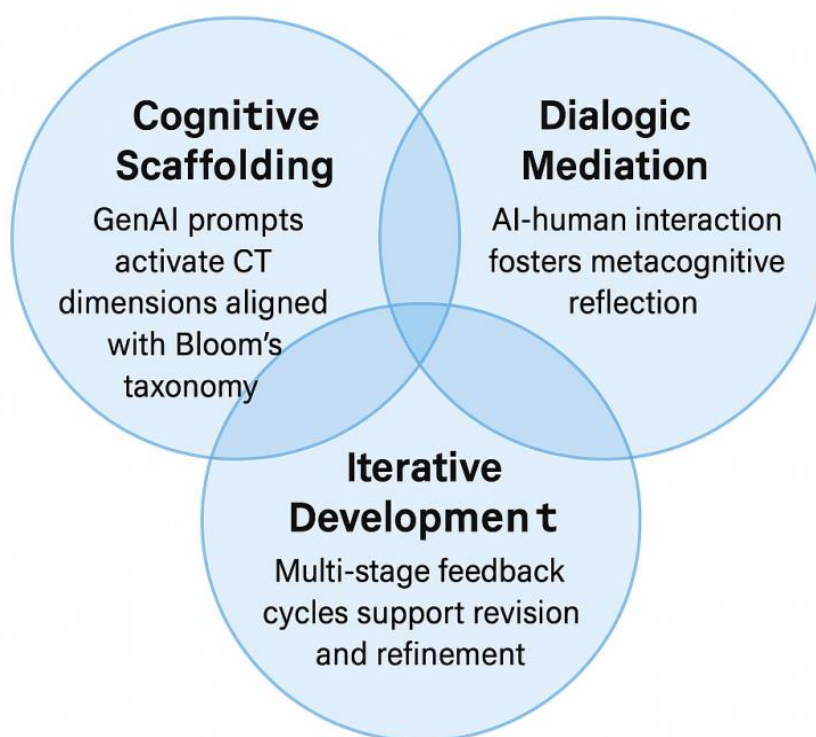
Cognitive Scaffolding

GenAI prompts activate CT dimensions aligned with Bloom's taxonomy

Dialogic Mediation

AI-human interaction fosters metacognitive reflection

Iterative Developmen t

Multi-stage feedback cycles support revision and refinement